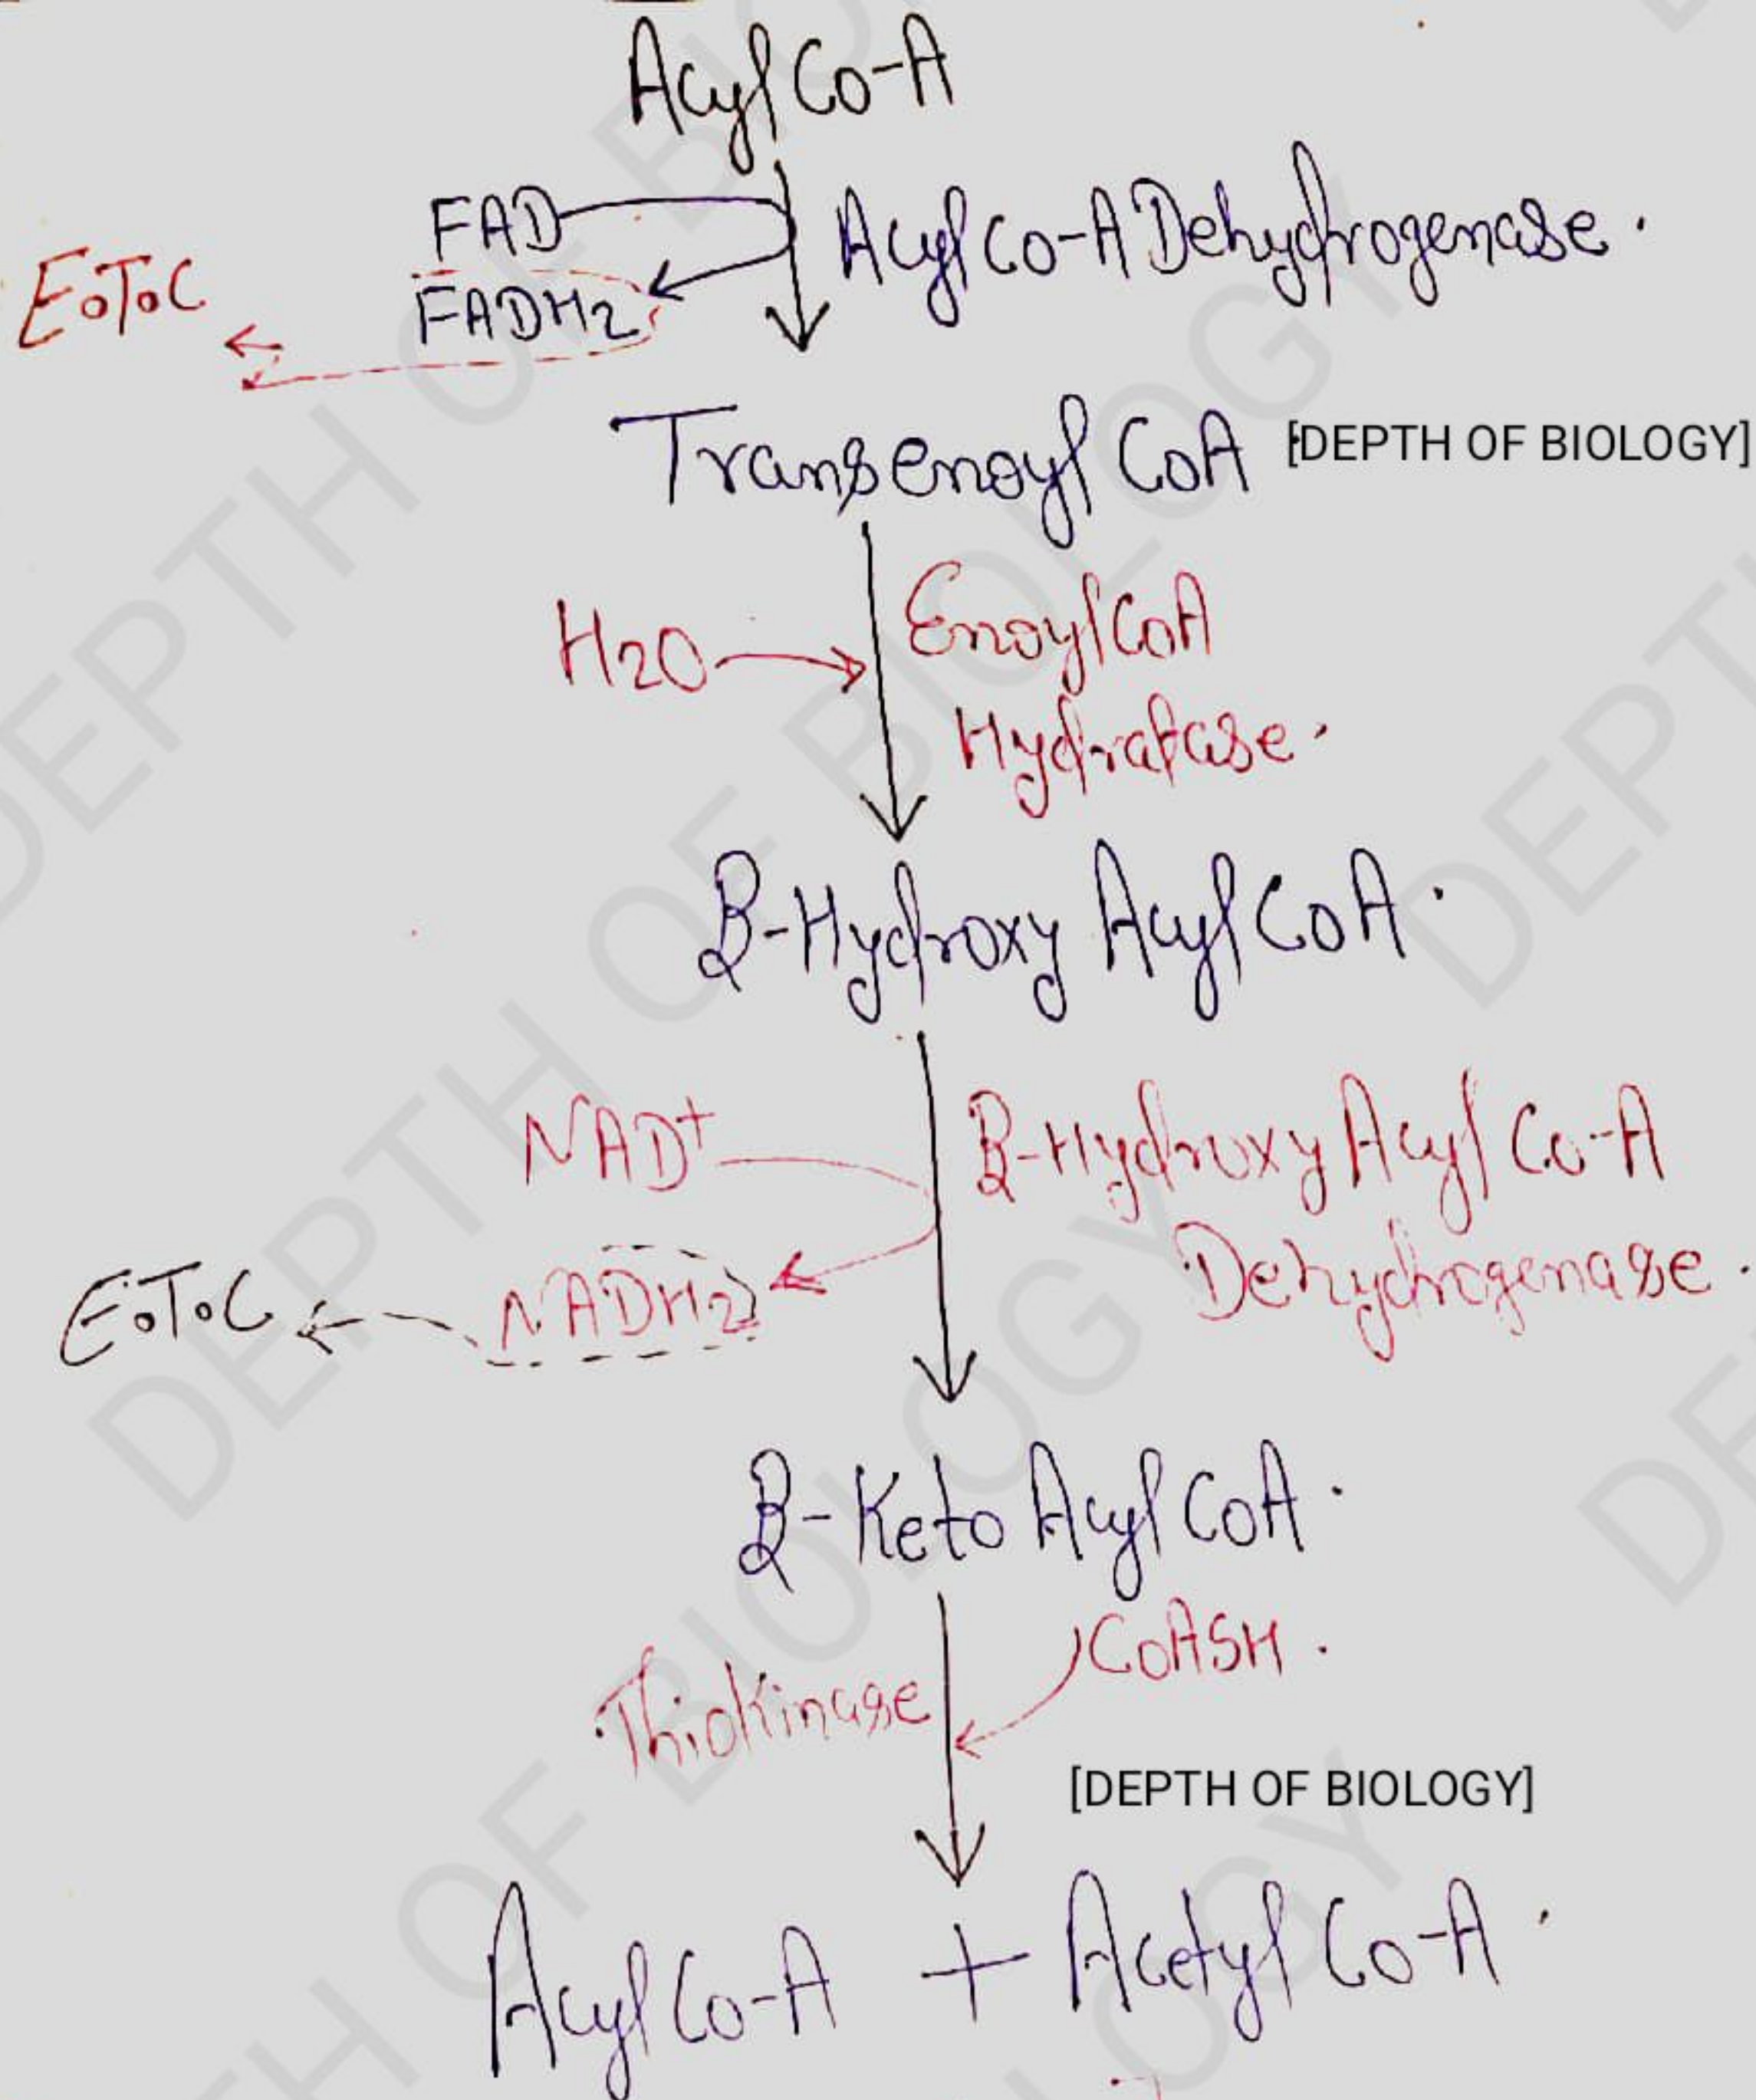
Acyl Co-A

FAD
FADH$_2$
E.T.C
Acyl Co-A Dehydrogenase.

Transenoyl CoA [DEPTH OF BIOLOGY]

H$_2$O
Enoyl CoA Hydratase.

β-Hydroxy Acyl CoA.

NAD$^+$
NADH$_2$
E.T.C
β-Hydroxy Acyl Co-A Dehydrogenase.

β-Keto Acyl CoA.

Thiokinase
CoASH.

[DEPTH OF BIOLOGY]

Acyl Co-A + Acetyl Co-A.